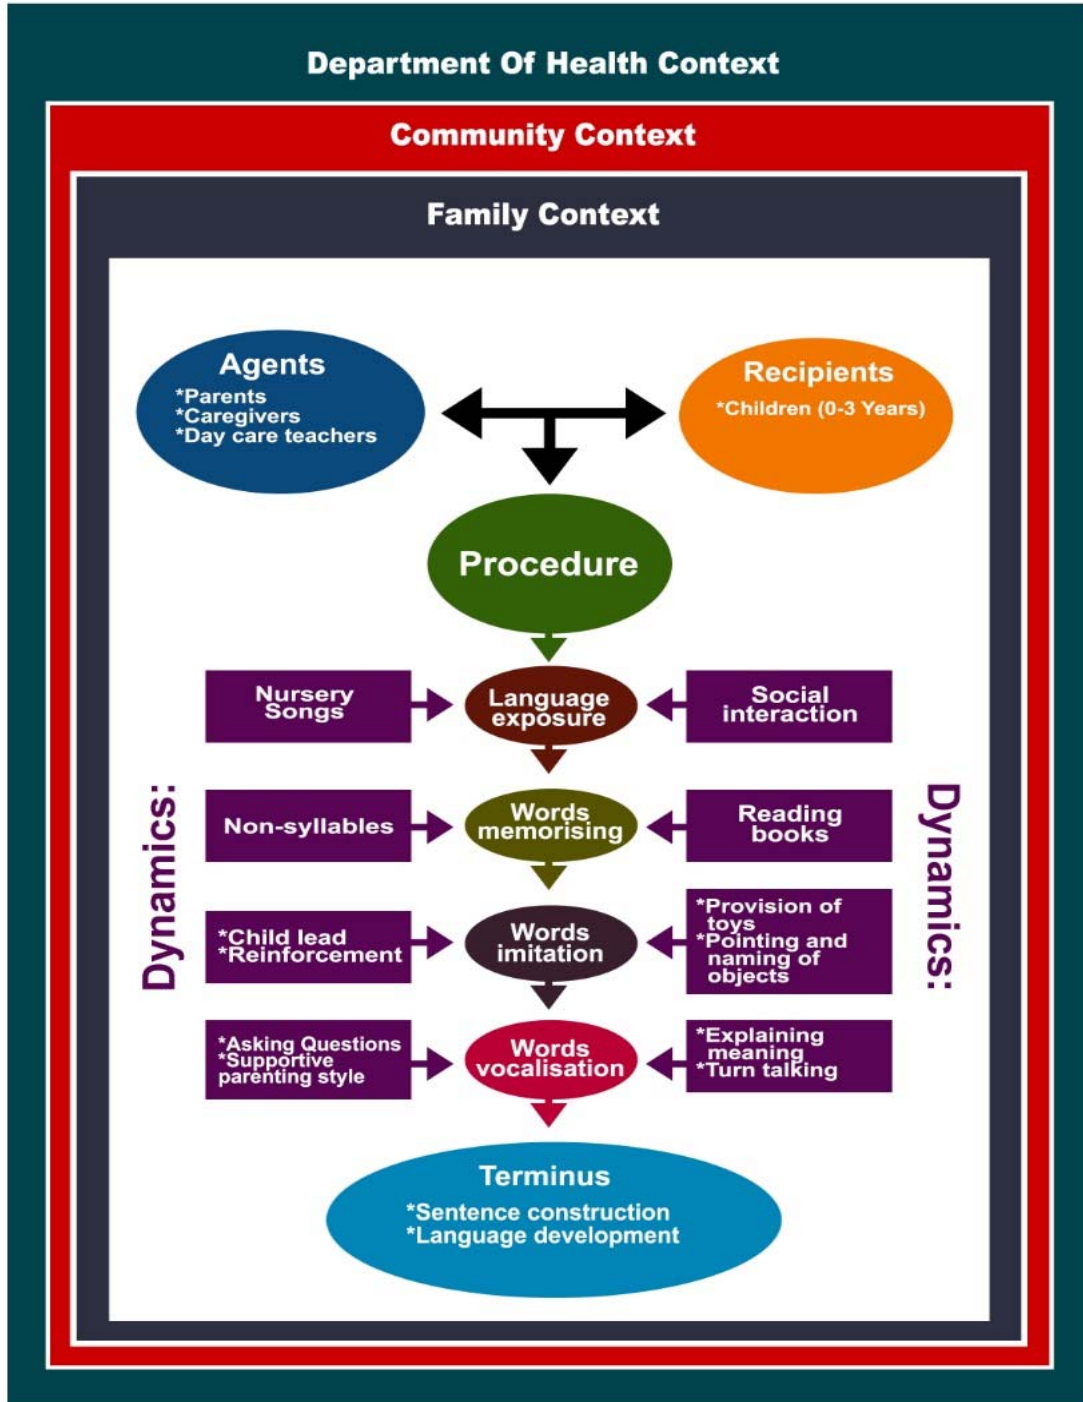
Department Of Health Context

Community Context

Family Context

Agents
*Parents
*Caregivers
*Day care teachers

Recipients
*Children (0-3 Years)

Procedure

Nursery Songs

Language exposure

Social interaction

Dynamics:

Non-syllables

Words memorising

Reading books

Dynamics:

*Child lead
*Reinforcement

Words imitation

*Provision of toys
*Pointing and naming of objects

*Asking Questions
*Supportive parenting style

Words vocalisation

*Explaining meaning
*Turn talking

Terminus
*Sentence construction
*Language development